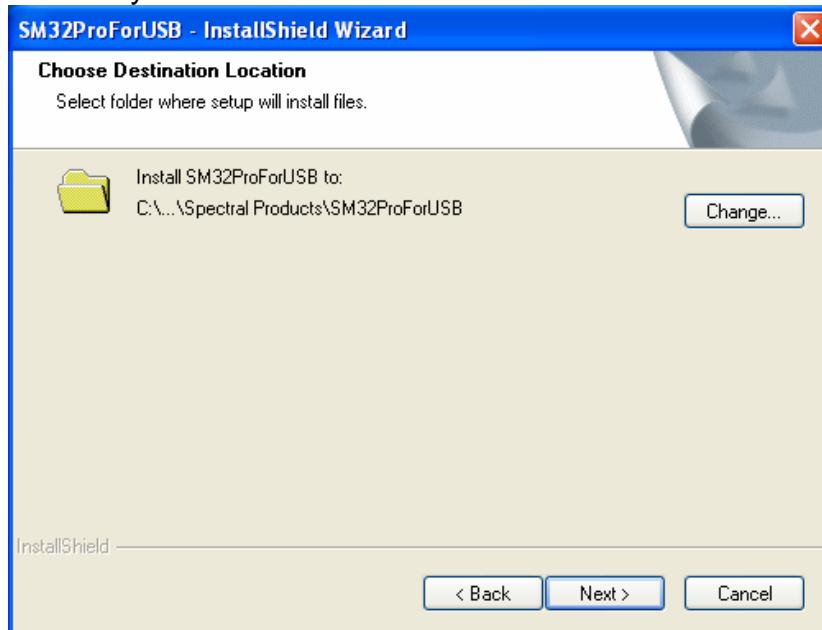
SM32ProForUSB - InstallShield Wizard

Choose Destination Location

Select folder where setup will install files.

Install SM32ProForUSB to:
C:\...\Spectral Products\SM32ProForUSB

Change...

InstallShield

< Back

Next >

Cancel